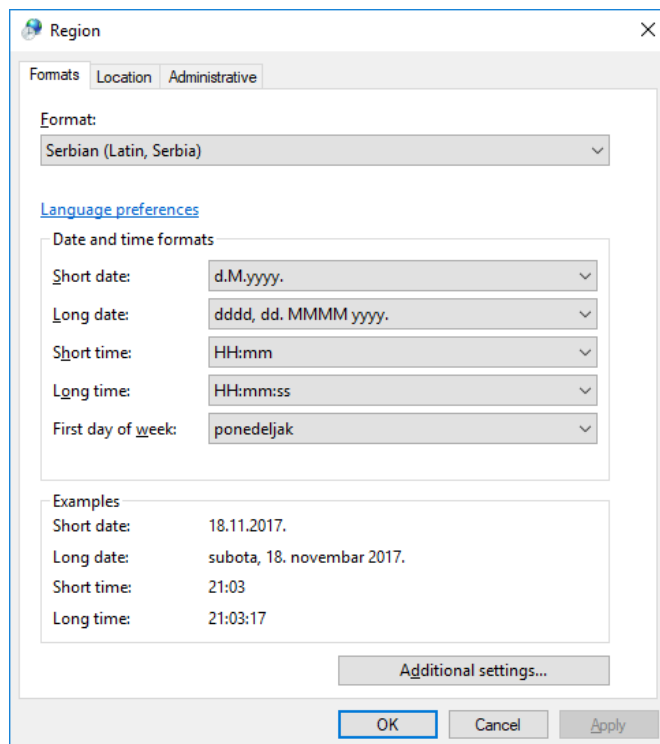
Region
×
Formats
Location
Administrative
Format:
Serbian (Latin, Serbia)
Language preferences
Date and time formats
Short date: d.M.yyyy.
Long date: dddd, dd. MMMM yyyy.
Short time: HH:mm
Long time: HH:mm:ss
First day of week: ponedeljak
Examples
Short date: 18.11.2017.
Long date: subota, 18. novembar 2017.
Short time: 21:03
Long time: 21:03:17
Additional settings...
OK
Cancel
Apply